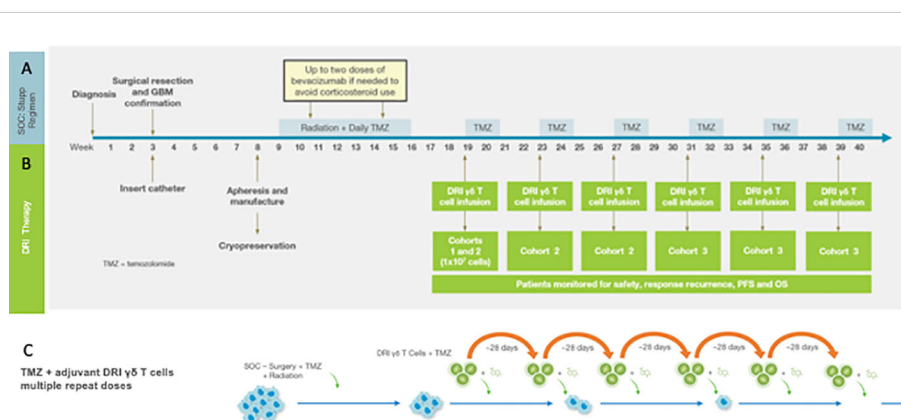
A

SOC: Stupp Regimen

Diagnosis

Surgical resection and GBM confirmation

Up to two doses of bevacizumab if needed to avoid corticosteroid use

Radiation + Daily TMZ

TMZ TMZ TMZ TMZ TMZ TMZ

Week 1 2 3 4 5 6 7 8 9 10 11 12 13 14 15 16 17 18 19 20 21 22 23 24 25 26 27 28 29 30 31 32 33 34 35 36 37 38 39 40

B

DRI Therapy

Insert catheter

Apheresis and manufacture

Cryopreservation

TMZ = temozolomide

DRI γδ T cell infusion

DRI γδ T cell infusion

DRI γδ T cell infusion

DRI γδ T cell infusion

DRI γδ T cell infusion

DRI γδ T cell infusion

Cohorts 1 and 2 ($1\times10^7$ cells)

Cohort 2

Cohort 2

Cohort 3

Cohort 3

Cohort 3

Patients monitored for safety, response recurrence, PFS and OS

C

TMZ + adjuvant DRI γδ T cells multiple repeat doses

SOC – Surgery + TMZ + Radiation

DRI γδ T Cells + TMZ

~28 days ~28 days ~28 days ~28 days ~28 days